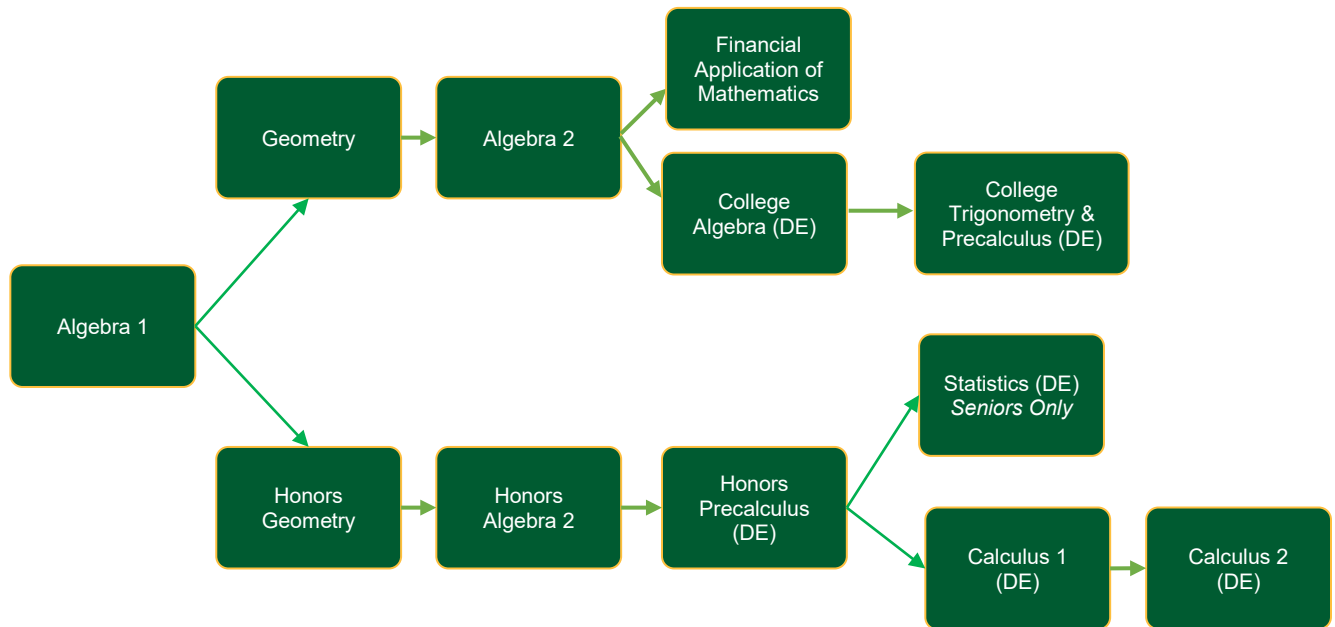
Algebra 1

Geometry

Algebra 2

Financial Application of Mathematics

College Algebra (DE)

College Trigonometry & Precalculus (DE)

Honors Geometry

Honors Algebra 2

Honors Precalculus (DE)

Statistics (DE)
*Seniors Only*

Calculus 1 (DE)

Calculus 2 (DE)